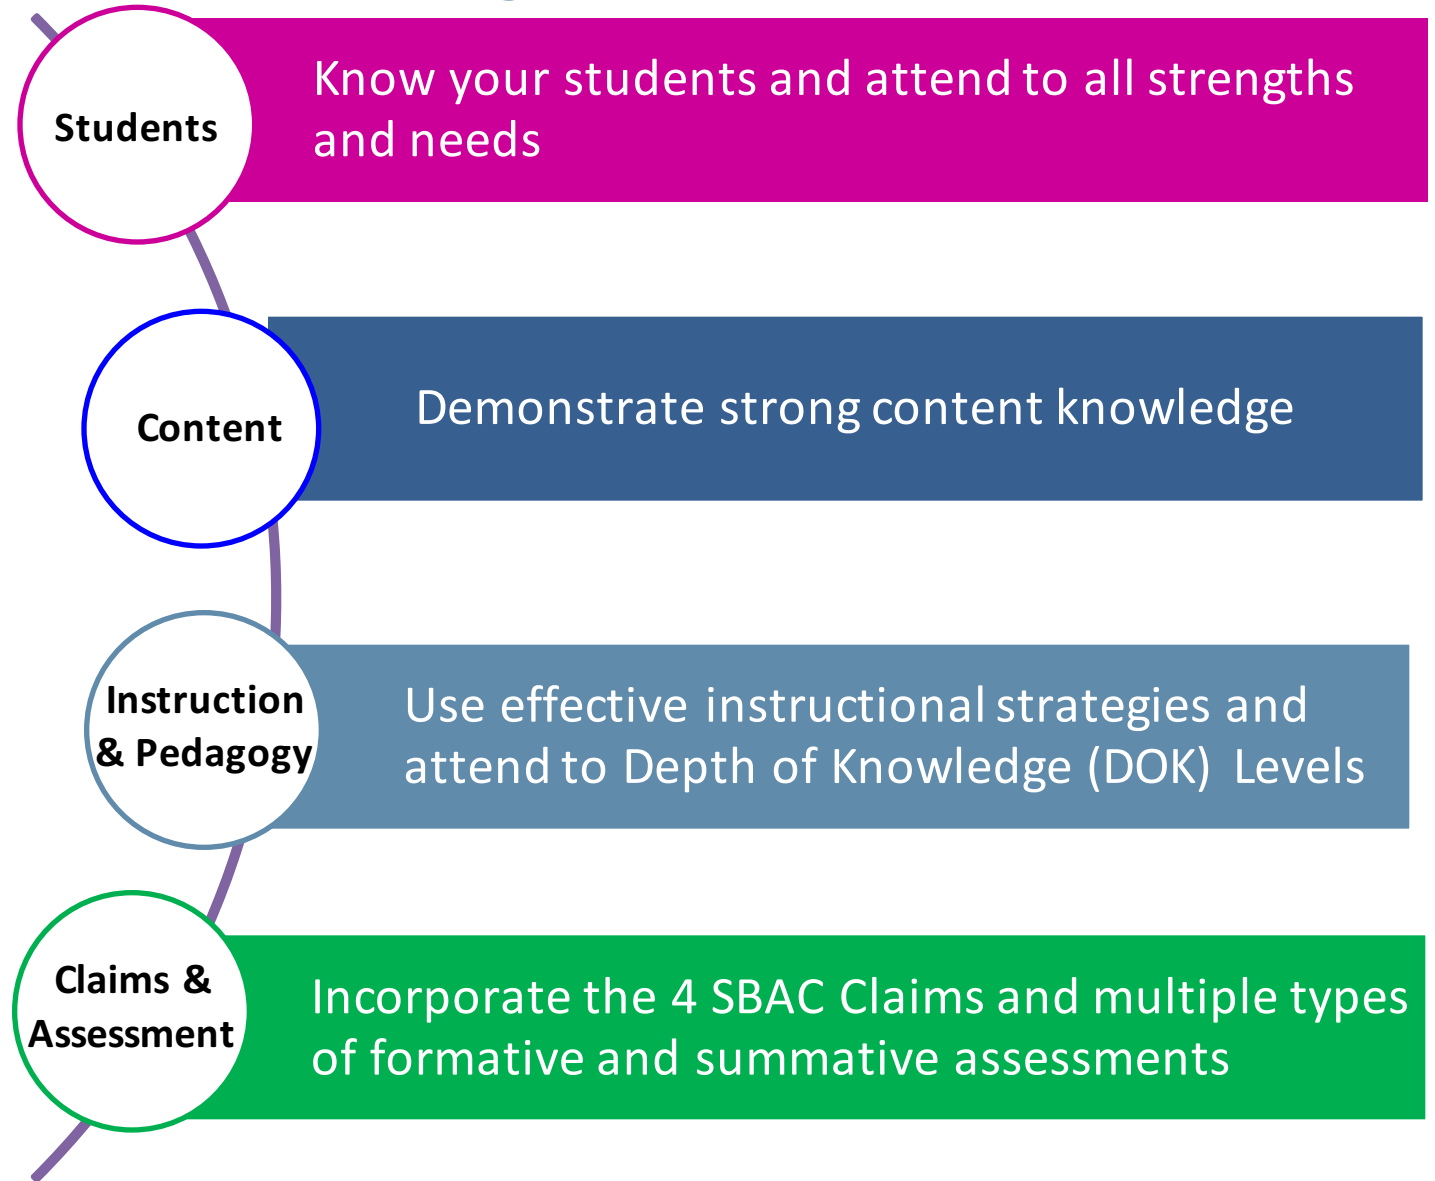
Students

Know your students and attend to all strengths and needs

Content

Demonstrate strong content knowledge

Instruction & Pedagogy

Use effective instructional strategies and attend to Depth of Knowledge (DOK) Levels

Claims & Assessment

Incorporate the 4 SBAC Claims and multiple types of formative and summative assessments